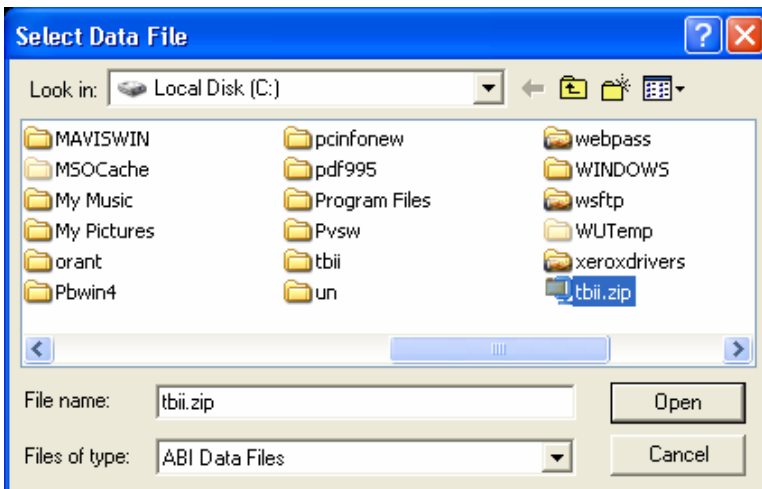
Select Data File

Look in: Local Disk (C:)

MAVISWIN
MSOCache
My Music
My Pictures
orant
Pbwin4

pcinfonew
pdf995
Program Files
Pvsw
tbii
un

webpass
WINDOWS
wsftp
WUTemp
xeroxdrivers
tbii.zip

File name: tbii.zip
Open
Files of type: ABI Data Files
Cancel